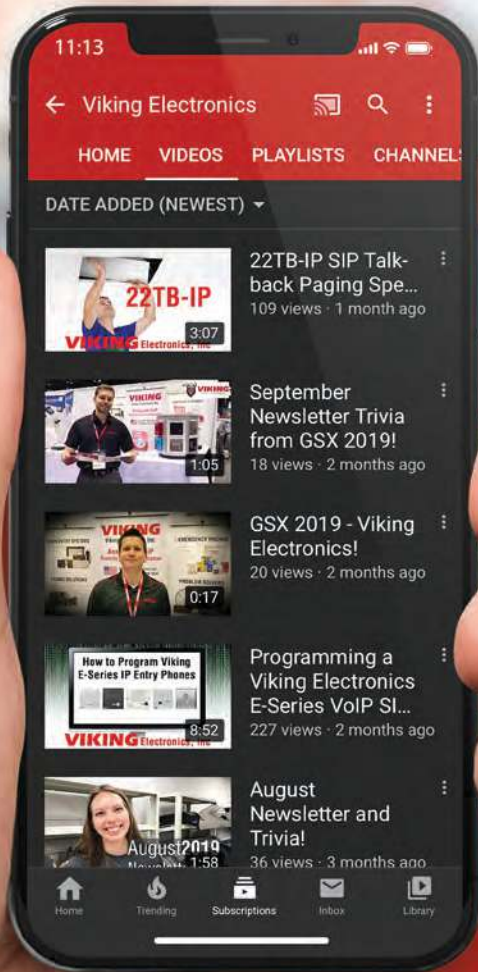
11:13

Viking Electronics

HOME VIDEOS PLAYLISTS CHANNEL

DATE ADDED (NEWEST)

22TB-IP
VIKING Electronics, Inc
3:07
22TB-IP SIP Talk-back Paging Spe...
109 views · 1 month ago

VIKING
1:05
September Newsletter Trivia from GSX 2019!
18 views · 2 months ago

VIKING
0:17
GSX 2019 - Viking Electronics!
20 views · 2 months ago

How to Program Viking E-Series IP Entry Phones
VIKING Electronics, Inc
8:52
Programming a Viking Electronics E-Series VoIP SI...
227 views · 2 months ago

August 2019 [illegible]
1:58
August Newsletter and Trivia!
36 views · 3 months ago

Home Trending Subscriptions Inbox Library